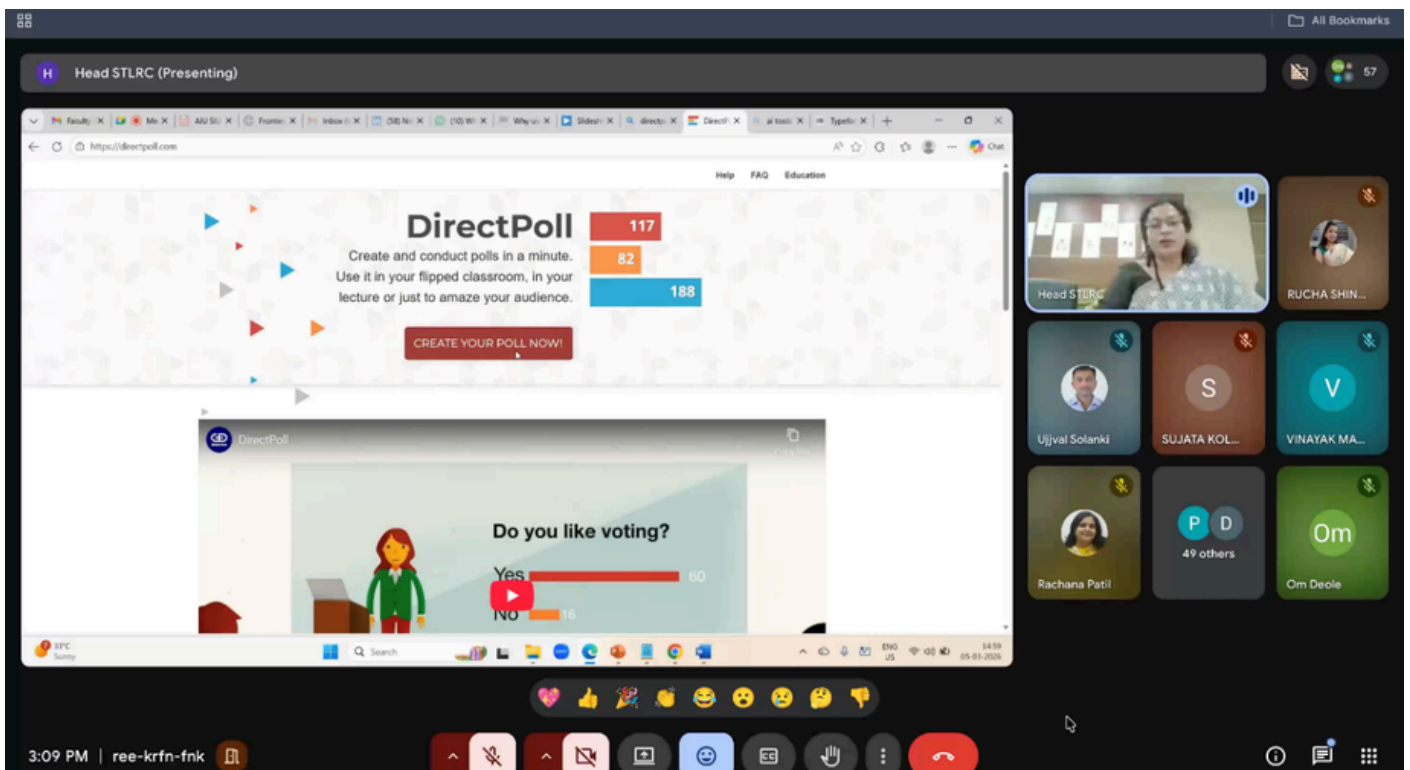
All Bookmarks

H Head STLRC (Presenting)

57

Faculty | Me | AIU SIU | Frontie | Inbox | (58) Ne | (10) Wi | Why us | Slidesh | directp | DirectP | ai tools | Typefo

https://directpoll.com

Chat

Help FAQ Education

DirectPoll

Create and conduct polls in a minute. Use it in your flipped classroom, in your lecture or just to amaze your audience.

117

82

188

CREATE YOUR POLL NOW!

DirectPoll

Do you like voting?

Yes 60

No 16

31°C Sunny

Search

ENG US

14:59 05-03-2026

Head STLRC

RUCHA SHIN...

Ujjval Solanki

S SUJATA KOL...

V VINAYAK MA...

Rachana Patil

P D 49 others

Om Om Deole

3:09 PM | ree-krfn-fnk